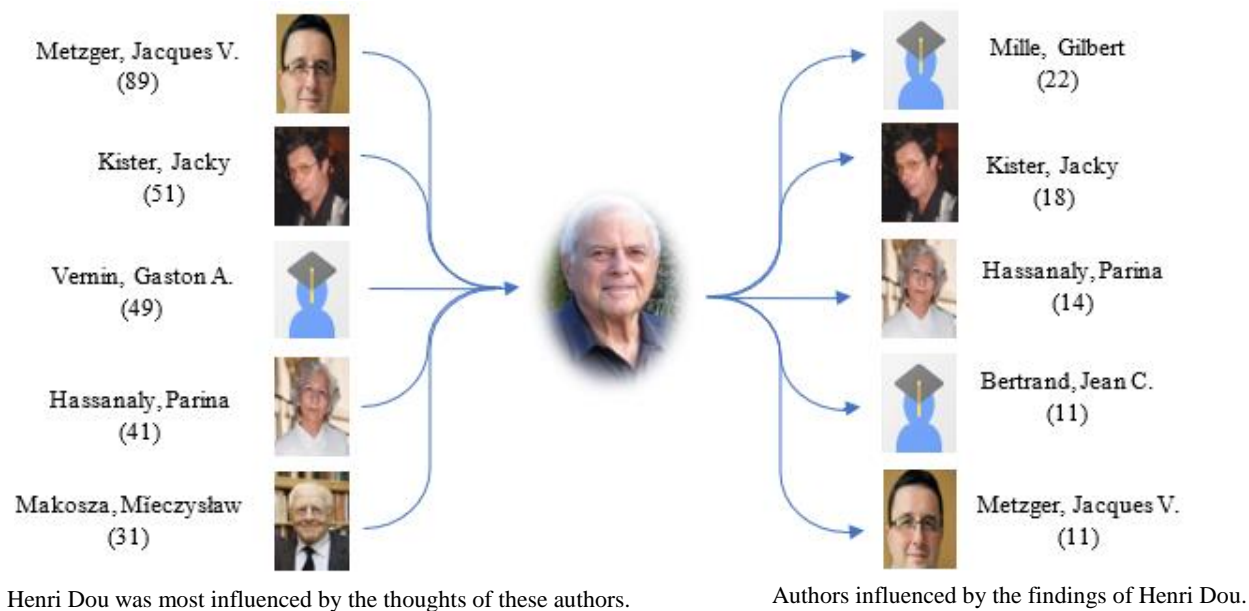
Metzger, Jacques V.
(89)

Kister, Jacky
(51)

Vernin, Gaston A.
(49)

Hassanaly, Parina
(41)

Makosza, Mieczysław
(31)

Mille, Gilbert
(22)

Kister, Jacky
(18)

Hassanaly, Parina
(14)

Bertrand, Jean C.
(11)

Metzger, Jacques V.
(11)

Henri Dou was most influenced by the thoughts of these authors.

Authors influenced by the findings of Henri Dou.